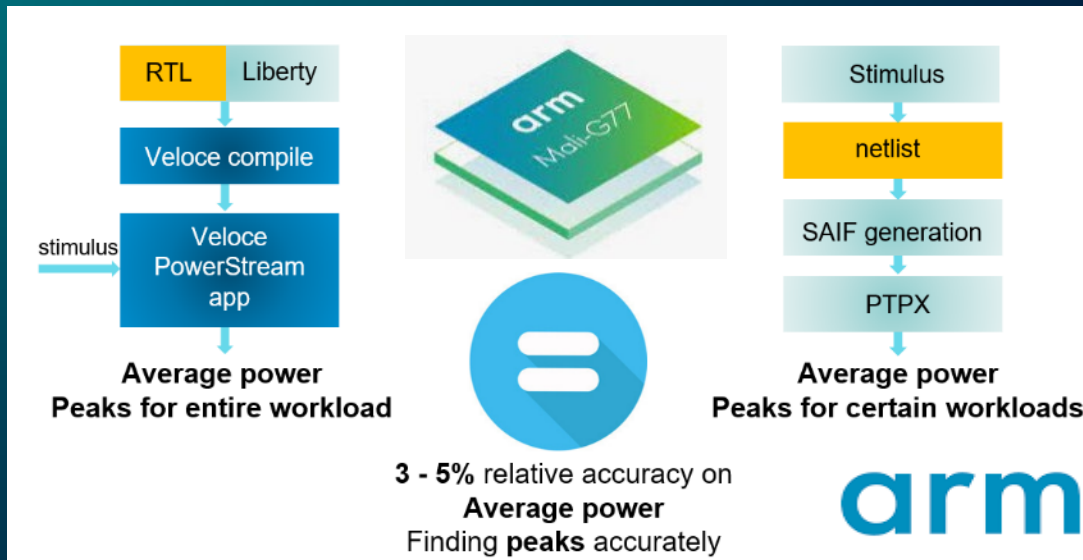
RTL

Liberty

Veloce compile

stimulus

Veloce PowerStream app

Average power
Peaks for entire workload

arm
Mali-G77

3 - 5% relative accuracy on
Average power
Finding peaks accurately

Stimulus

netlist

SAIF generation

PTPX

Average power
Peaks for certain workloads

arm